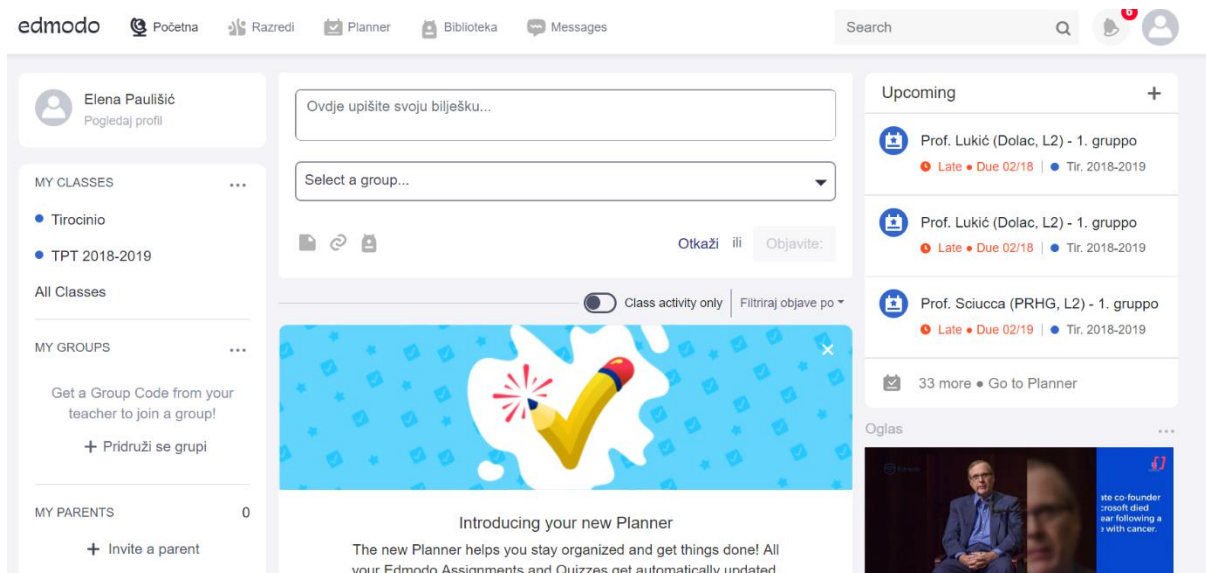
edmodo Početna Razredi Planner Biblioteka Messages Search 6

Elena Paulišić
Pogledaj profil

MY CLASSES ...
Tirocinio
TPT 2018-2019
All Classes

MY GROUPS ...
Get a Group Code from your teacher to join a group!
+ Pridruži se grupi

MY PARENTS 0
+ Invite a parent

Ovdje upišite svoju bilješku...

Select a group...

Otkaži ili Objavite:

Class activity only Filtriraj objave po

Introducing your new Planner
The new Planner helps you stay organized and get things done! All your Edmodo Assignments and Quizzes get automatically updated

Upcoming +

Prof. Lukić (Dolac, L2) - 1. gruppo
Late • Due 02/18 | Tir. 2018-2019

Prof. Lukić (Dolac, L2) - 1. gruppo
Late • Due 02/18 | Tir. 2018-2019

Prof. Sciucca (PRHG, L2) - 1. gruppo
Late • Due 02/19 | Tir. 2018-2019

33 more • Go to Planner

Oglas ...

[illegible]ate co-founder
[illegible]crosoft died
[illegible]ear following a
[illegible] with cancer.